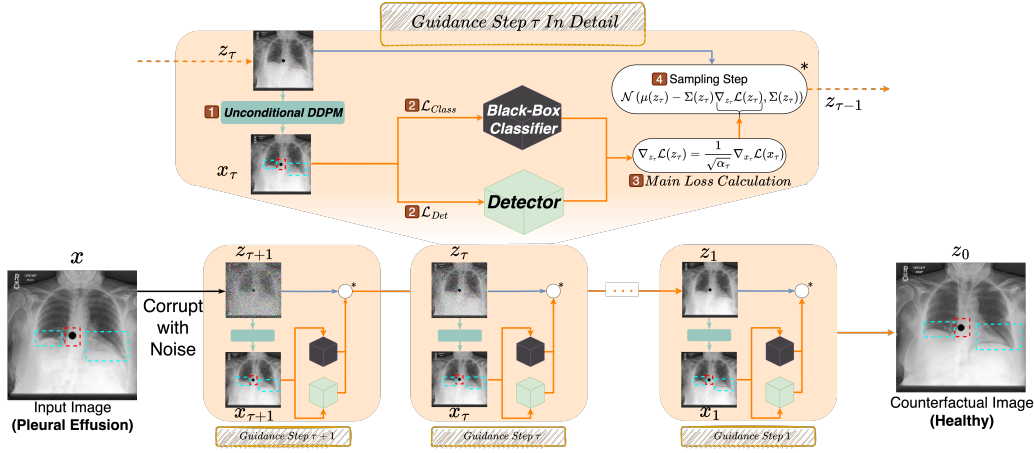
$Guidance\ Step\ \tau\ In\ Detail$

$z_\tau$

1 Unconditional DDPM

$x_\tau$

2 $\mathcal{L}_{Class}$

Black-Box Classifier

2 $\mathcal{L}_{Det}$

Detector

4 Sampling Step
$\mathcal{N}(\mu(z_\tau) - \Sigma(z_\tau)\nabla_{z_\tau}\mathcal{L}(z_\tau), \Sigma(z_\tau))$ *

$z_{\tau-1}$

$\nabla_{z_\tau}\mathcal{L}(z_\tau) = \frac{1}{\sqrt{\alpha_\tau}}\nabla_{x_\tau}\mathcal{L}(x_\tau)$

3 Main Loss Calculation

$x$

Input Image
(Pleural Effusion)

Corrupt with Noise

$z_{\tau+1}$

$x_{\tau+1}$

*

Guidance Step $\tau+1$

$z_\tau$

$x_\tau$

*

Guidance Step $\tau$

$z_1$

$x_1$

*

Guidance Step 1

$z_0$

Counterfactual Image
(Healthy)